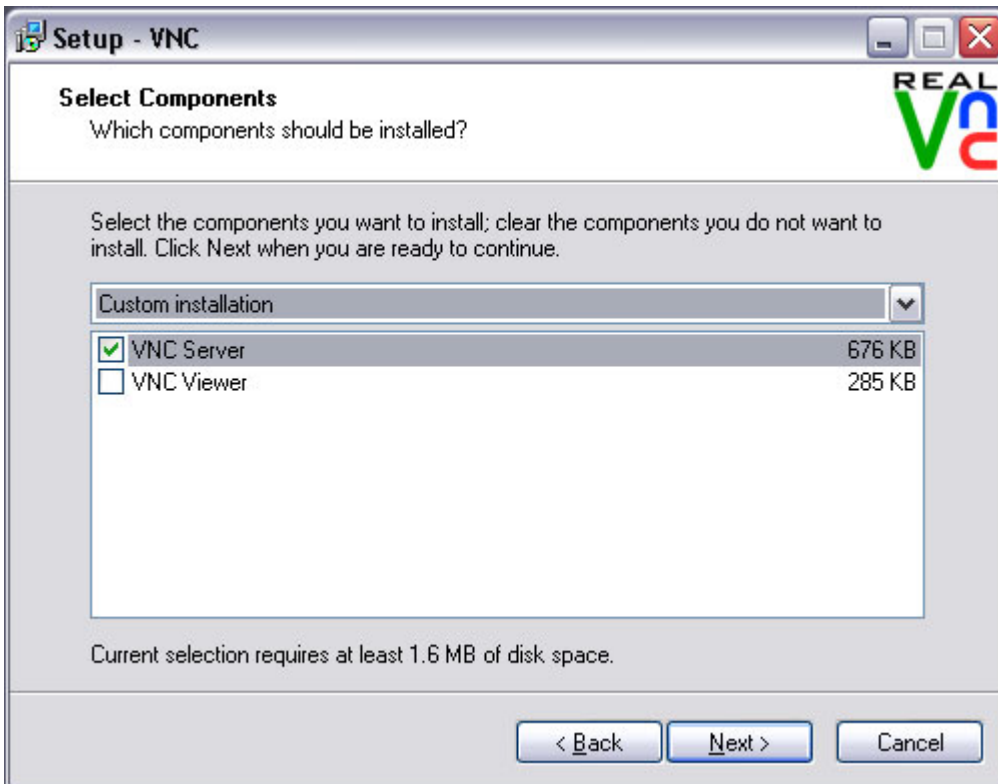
Setup - VNC

Select Components
Which components should be installed?

REAL VNC

Select the components you want to install; clear the components you do not want to install. Click Next when you are ready to continue.

Custom installation

| | | |
|---|---|---|
| ☑ | VNC Server | 676 KB |
| ☐ | VNC Viewer | 285 KB |

Current selection requires at least 1.6 MB of disk space.

< Back  Next >  Cancel